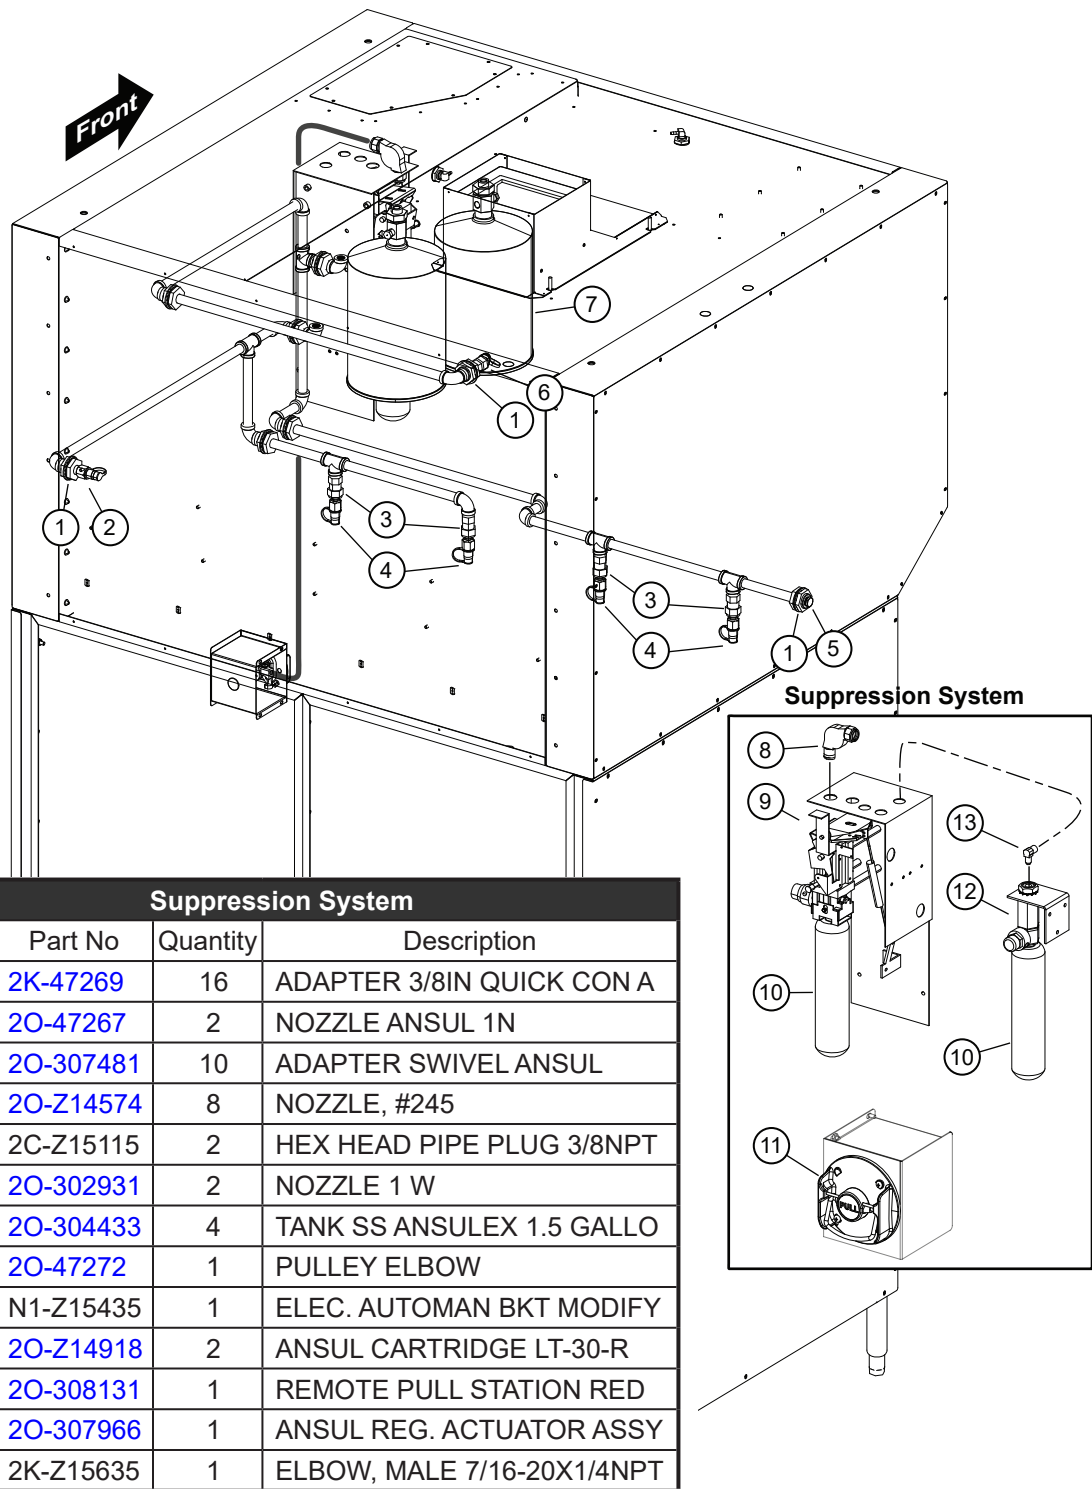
Front

7

6

1

1

2

3

4

3

4

1

5

Suppression System

8

9

13

12

10

10

11

PULL

| Suppression System | | |
|---|---|---|
| Part No | Quantity | Description |
| 2K-47269 | 16 | ADAPTER 3/8IN QUICK CON A |
| 2O-47267 | 2 | NOZZLE ANSUL 1N |
| 2O-307481 | 10 | ADAPTER SWIVEL ANSUL |
| 2O-Z14574 | 8 | NOZZLE, #245 |
| 2C-Z15115 | 2 | HEX HEAD PIPE PLUG 3/8NPT |
| 2O-302931 | 2 | NOZZLE 1 W |
| 2O-304433 | 4 | TANK SS ANSULEX 1.5 GALLO |
| 2O-47272 | 1 | PULLEY ELBOW |
| N1-Z15435 | 1 | ELEC. AUTOMAN BKT MODIFY |
| 2O-Z14918 | 2 | ANSUL CARTRIDGE LT-30-R |
| 2O-308131 | 1 | REMOTE PULL STATION RED |
| 2O-307966 | 1 | ANSUL REG. ACTUATOR ASSY |
| 2K-Z15635 | 1 | ELBOW, MALE 7/16-20X1/4NPT |